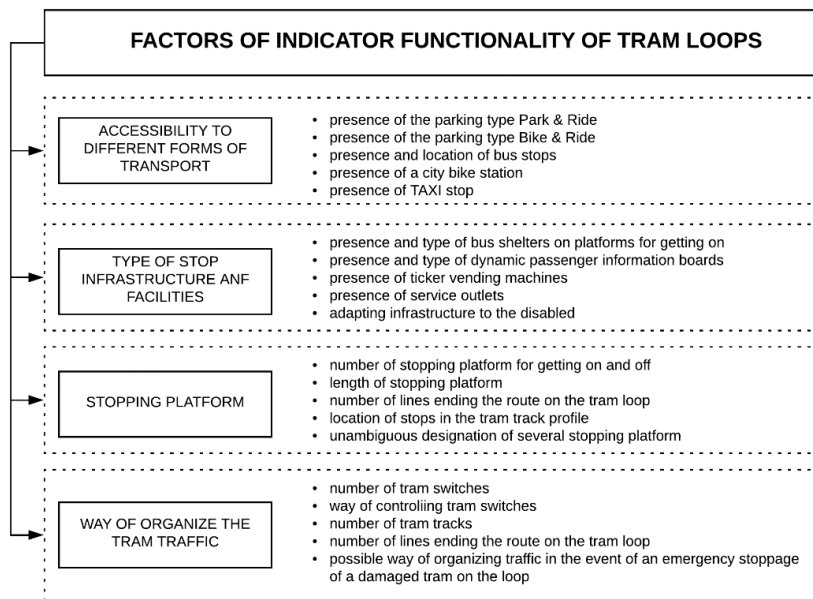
FACTORS OF INDICATOR FUNCTIONALITY OF TRAM LOOPS

ACCESSIBILITY TO DIFFERENT FORMS OF TRANSPORT

- presence of the parking type Park & Ride
- presence of the parking type Bike & Ride
- presence and location of bus stops
- presence of a city bike station
- presence of TAXI stop

TYPE OF STOP INFRASTRUCTURE ANF FACILITIES

- presence and type of bus shelters on platforms for getting on
- presence and type of dynamic passenger information boards
- presence of ticker vending machines
- presence of service outlets
- adapting infrastructure to the disabled

STOPPING PLATFORM

- number of stopping platform for getting on and off
- length of stopping platform
- number of lines ending the route on the tram loop
- location of stops in the tram track profile
- unambiguous designation of several stopping platform

WAY OF ORGANIZE THE TRAM TRAFFIC

- number of tram switches
- way of controliing tram switches
- number of tram tracks
- number of lines ending the route on the tram loop
- possible way of organizing traffic in the event of an emergency stoppage of a damaged tram on the loop